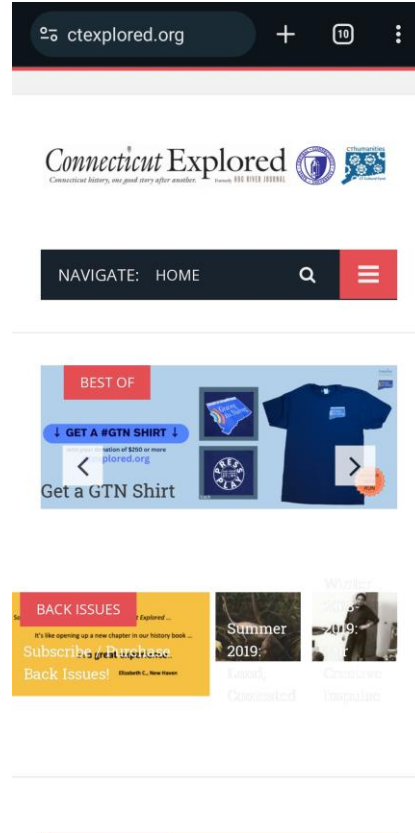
ctexplored.org

10

Connecticut Explored

Connecticut history, one good story after another. Formerly HOG RIVER JOURNAL

CThumanities

NAVIGATE: HOME

BEST OF

↓ GET A #GTN SHIRT ↓

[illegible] donation of $250 or more

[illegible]plored.org

Get a GTN Shirt

BACK ISSUES

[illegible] Explored ...

It's like opening up a new chapter in our history book ...

Elizabeth C., New Haven

Subscribe / Purchase Back Issues!

Summer 2019: Land, Contested

Winter 2018-2019: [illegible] Common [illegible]